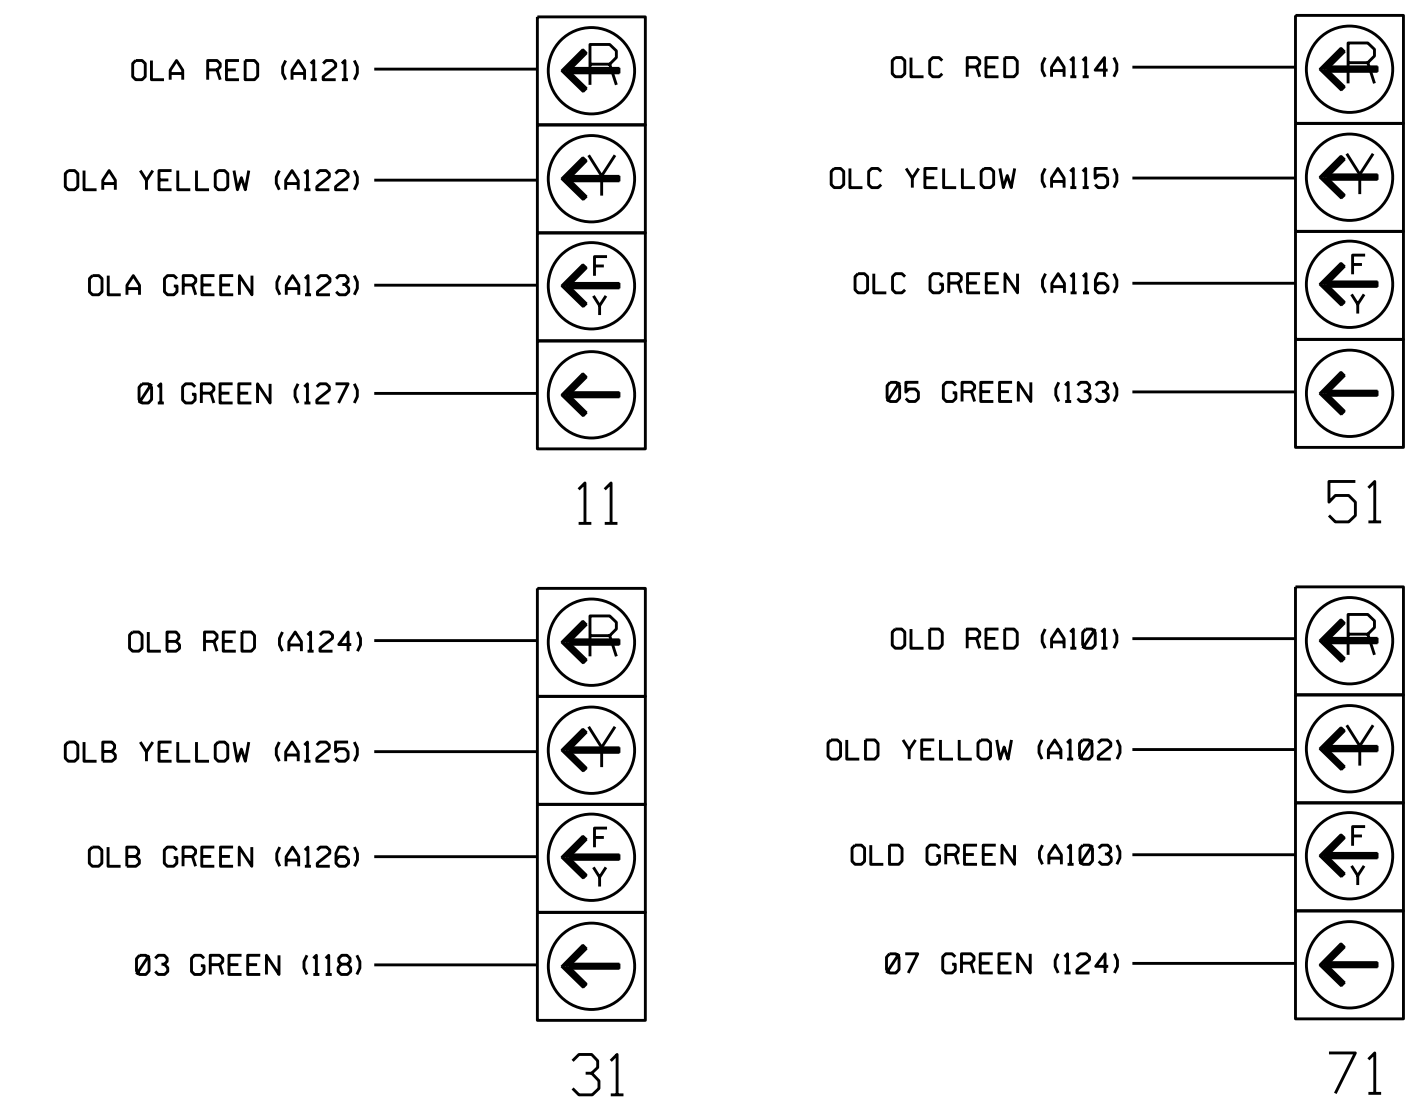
OLA RED (A121)

OLA YELLOW (A122)

OLA GREEN (A123)

Ø1 GREEN (127)

R

Y

F
Y

11

OLC RED (A114)

OLC YELLOW (A115)

OLC GREEN (A116)

Ø5 GREEN (133)

R

Y

F
Y

51

OLB RED (A124)

OLB YELLOW (A125)

OLB GREEN (A126)

Ø3 GREEN (118)

R

Y

F
Y

31

OLD RED (A1Ø1)

OLD YELLOW (A1Ø2)

OLD GREEN (A1Ø3)

Ø7 GREEN (124)

R

Y

F
Y

71